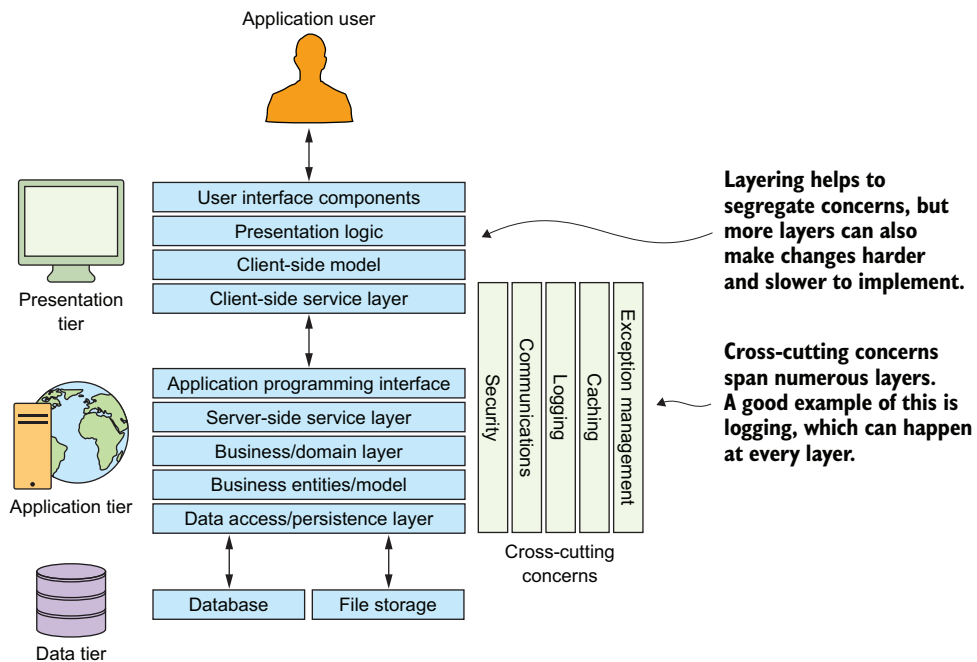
Application user

User interface components
Presentation logic
Client-side model
Client-side service layer

Presentation tier

Application programming interface
Server-side service layer
Business/domain layer
Business entities/model
Data access/persistence layer

Application tier

Database
File storage

Data tier

Security
Communications
Logging
Caching
Exception management

Cross-cutting concerns

Layering helps to segregate concerns, but more layers can also make changes harder and slower to implement.

Cross-cutting concerns span numerous layers. A good example of this is logging, which can happen at every layer.